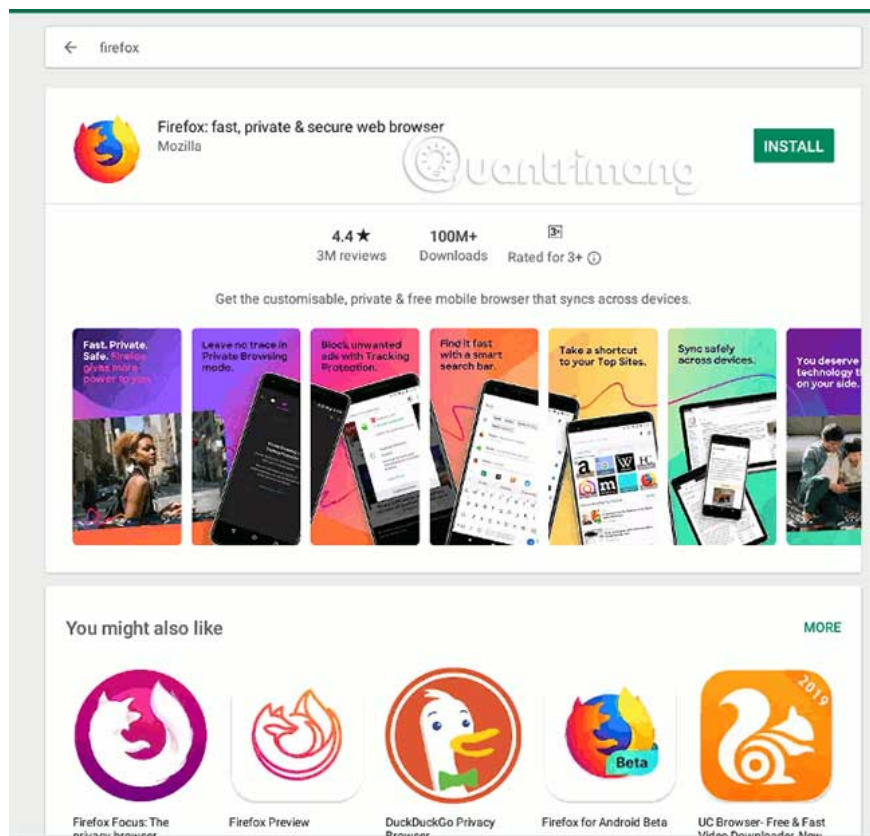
firefox

Firefox: fast, private & secure web browser
Mozilla

INSTALL

Quantrimang

4.4★
3M reviews

100M+
Downloads

3+
Rated for 3+ ⓘ

Get the customisable, private & free mobile browser that syncs across devices.

Fast. Private. Safe. Firefox gives more power to you.

Leave no trace in Private Browsing mode.

Block unwanted ads with Tracking Protection.

Find it fast with a smart search bar.

Take a shortcut to your Top Sites.

Sync safely across devices.

You deserve technology on your side.

You might also like

MORE

2019

Beta

Firefox Focus: The privacy browser

Firefox Preview

DuckDuckGo Privacy Browser

Firefox for Android Beta

UC Browser- Free & Fast Video Downloader, New